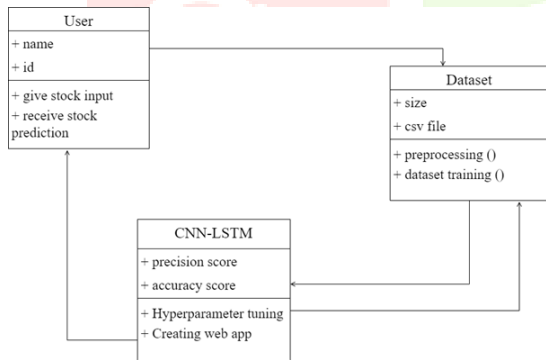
User
+ name
+ id
+ give stock input
+ receive stock prediction

Dataset
+ size
+ csv file
+ preprocessing ()
+ dataset training ()

CNN-LSTM
+ precision score
+ accuracy score
+ Hyperparameter tuning
+ Creating web app